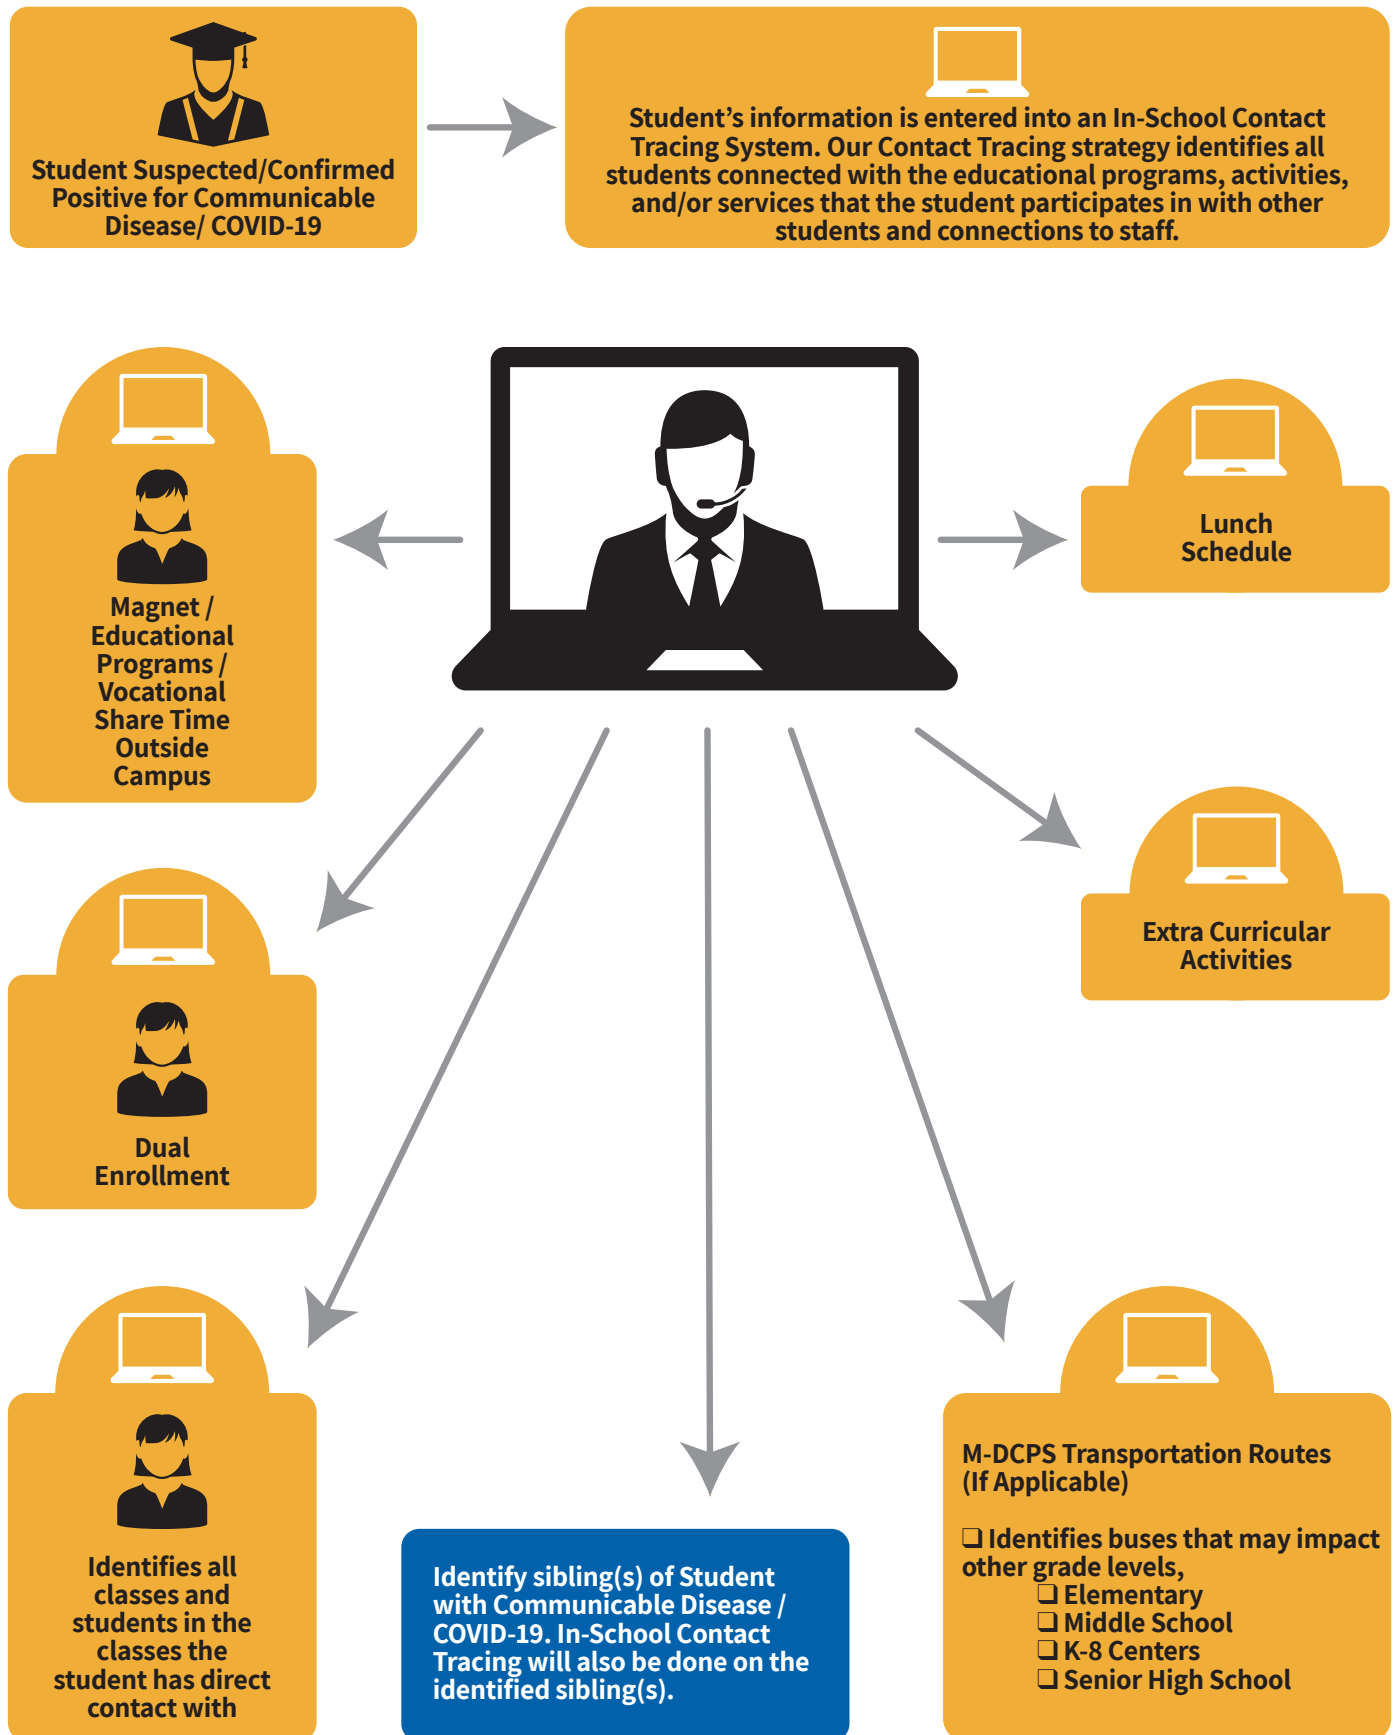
Student Suspected/Confirmed Positive for Communicable Disease/ COVID-19

Student's information is entered into an In-School Contact Tracing System. Our Contact Tracing strategy identifies all students connected with the educational programs, activities, and/or services that the student participates in with other students and connections to staff.

Magnet / Educational Programs / Vocational Share Time Outside Campus

Lunch Schedule

Dual Enrollment

Extra Curricular Activities

Identifies all classes and students in the classes the student has direct contact with

Identify sibling(s) of Student with Communicable Disease / COVID-19. In-School Contact Tracing will also be done on the identified sibling(s).

M-DCPS Transportation Routes (If Applicable)

❑ Identifies buses that may impact other grade levels,
❑ Elementary
❑ Middle School
❑ K-8 Centers
❑ Senior High School